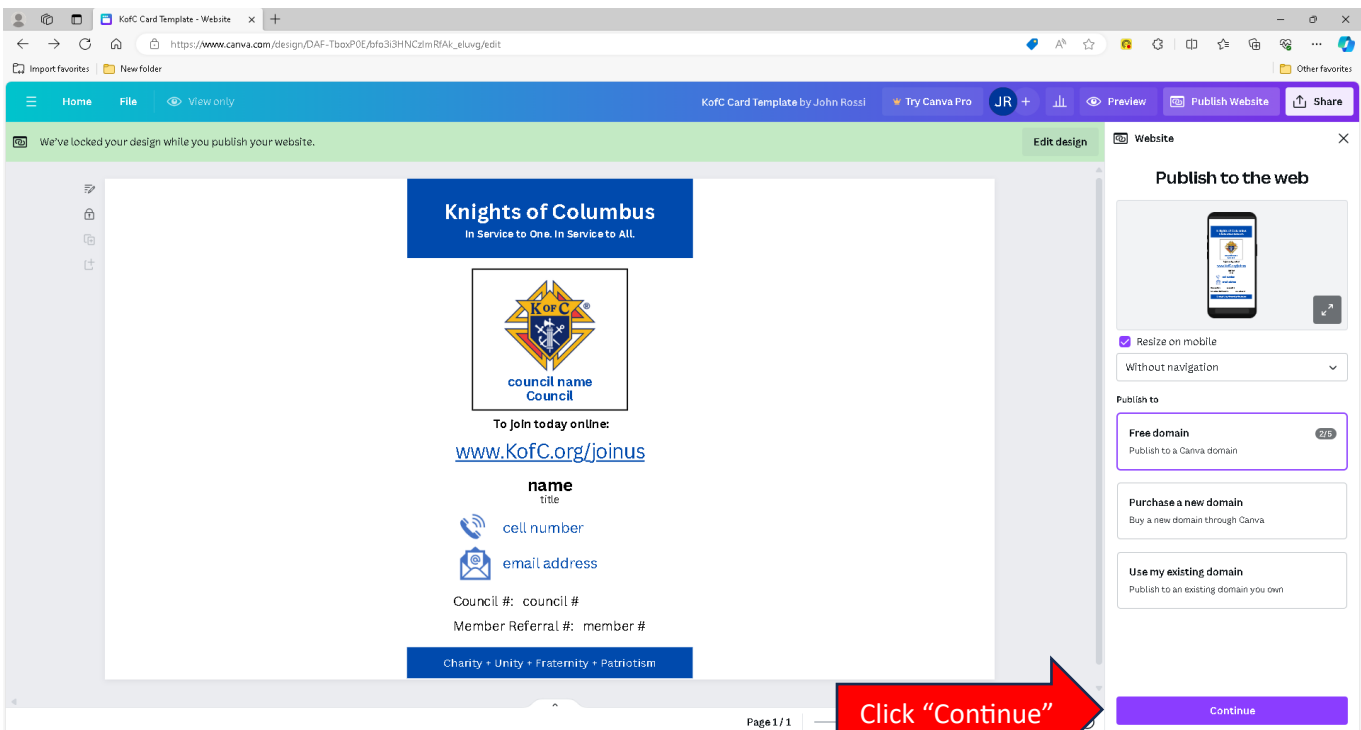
KofC Card Template - Website

https://www.canva.com/design/DAF-TboxP0E/bfo3i3HNCzlmRfAk_eluvg/edit

Import favorites | New folder

Other favorites

Home File View only

KofC Card Template by John Rossi

Try Canva Pro JR + Preview Publish Website Share

We've locked your design while you publish your website.

Edit design

Knights of Columbus
In Service to One. In Service to All.

council name
Council

To join today online:

www.KofC.org/joinus

name
title

cell number

email address

Council #: council #

Member Referral #: member #

Charity + Unity + Fraternity + Patriotism

Website

Publish to the web

Resize on mobile

Without navigation

Publish to

Free domain 2/5
Publish to a Canva domain

Purchase a new domain
Buy a new domain through Canva

Use my existing domain
Publish to an existing domain you own

Continue

Click "Continue"

Page 1 / 1